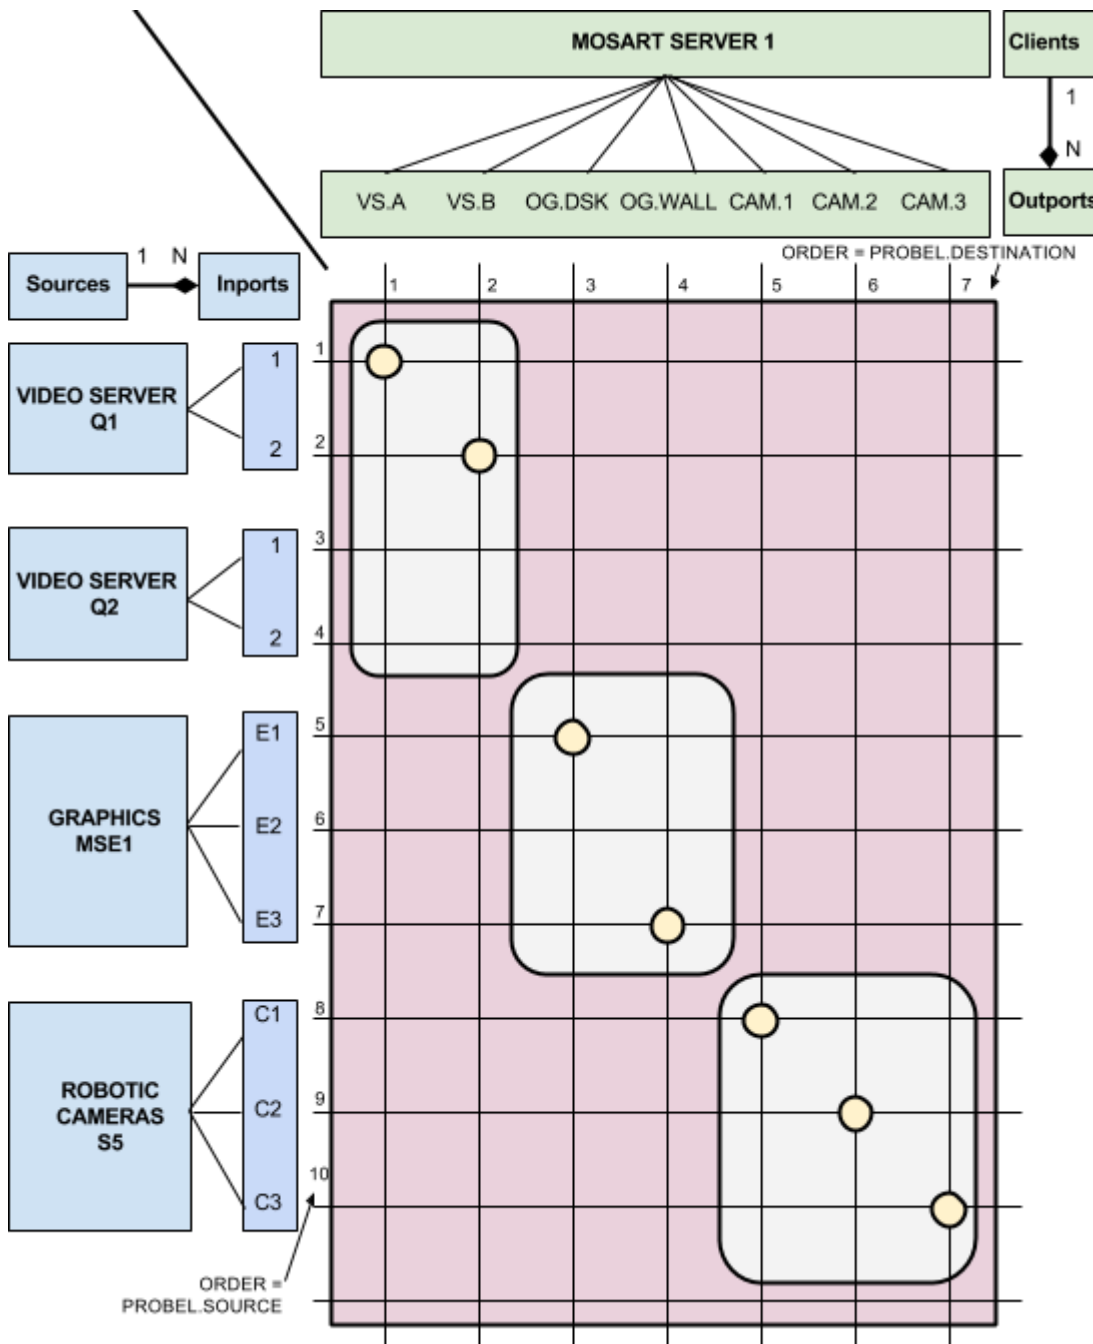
MOSART SERVER 1

Clients

1

N

VS.A VS.B OG.DSK OG.WALL CAM.1 CAM.2 CAM.3

Outports

ORDER = PROBEL.DESTINATION

Sources 1 N Inports

1 2 3 4 5 6 7

VIDEO SERVER Q1

1

2

VIDEO SERVER Q2

1

2

GRAPHICS MSE1

E1

E2

E3

ROBOTIC CAMERAS S5

C1

C2

C3

1
2
3
4
5
6
7
8
9
10

ORDER = PROBEL.SOURCE